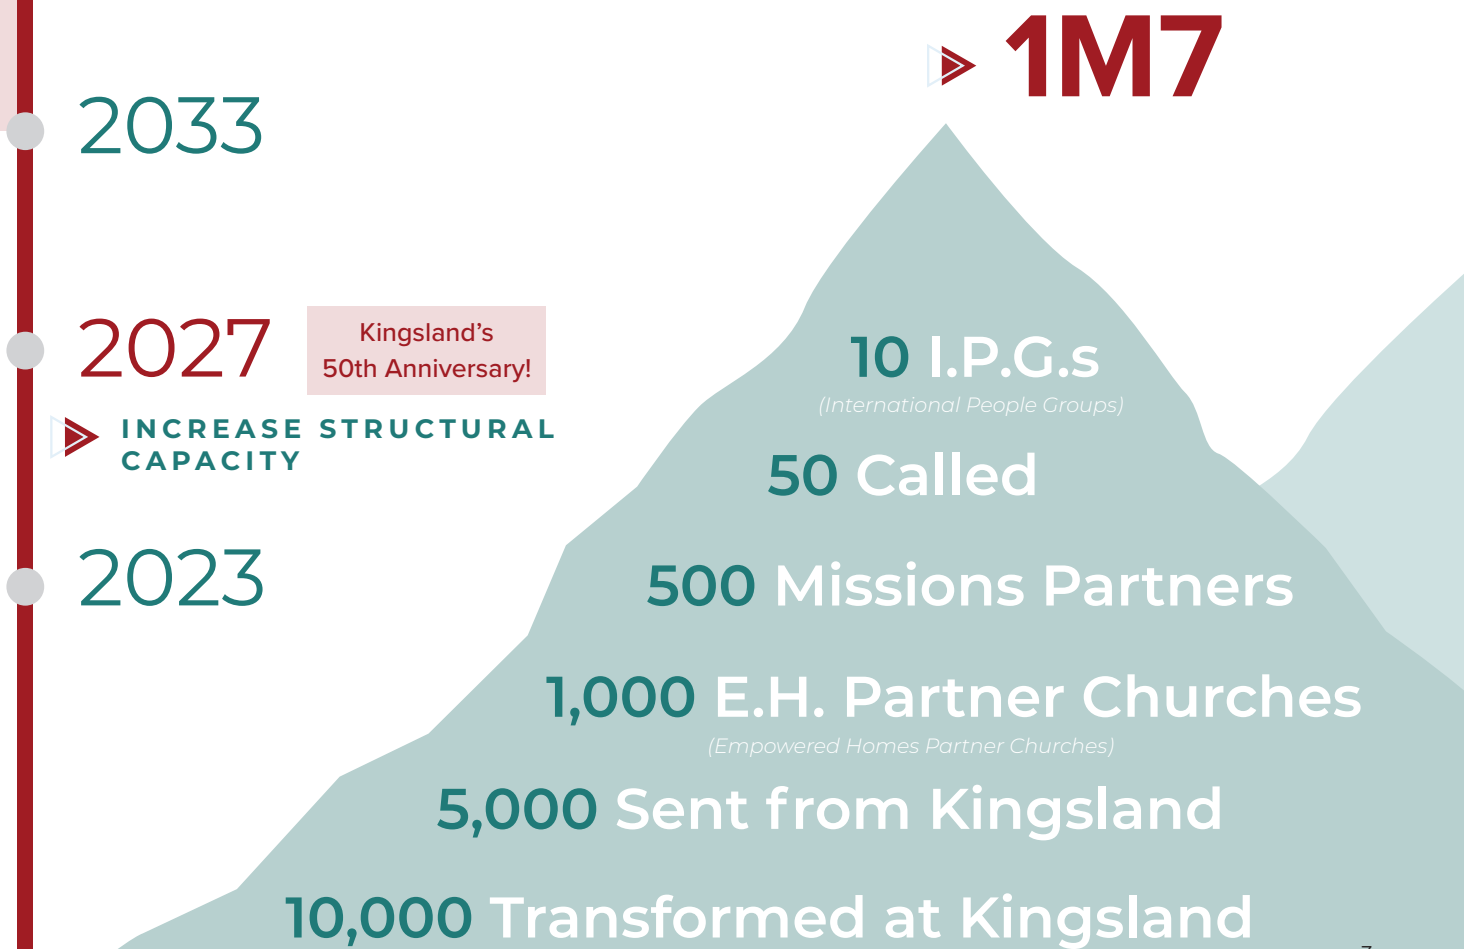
1M7

2033

2027

Kingsland's 50th Anniversary!

INCREASE STRUCTURAL CAPACITY

2023

10 I.P.G.s
(International People Groups)

50 Called

500 Missions Partners

1,000 E.H. Partner Churches
(Empowered Homes Partner Churches)

5,000 Sent from Kingsland

10,000 Transformed at Kingsland